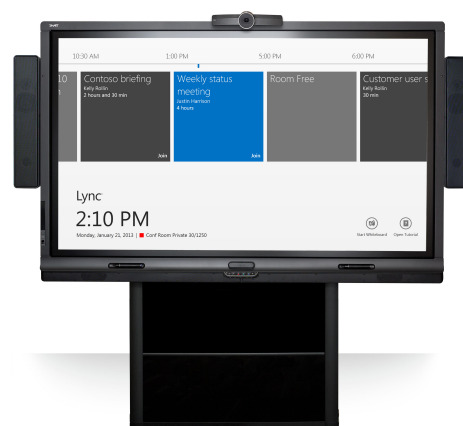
SMART

10:30 AM
1:00 PM
5:00 PM
6:00 PM

10

Contoso briefing
Kelly Rollin
2 hours and 30 min
Join

Weekly status meeting
Justin Harrison
4 hours
Join

Room Free

Customer user s
Kelly Rollin
30 min

Lync
2:10 PM
Monday, January 21, 2013 | Conf Room Private 30/1250

Start Whiteboard
Open Tutorial